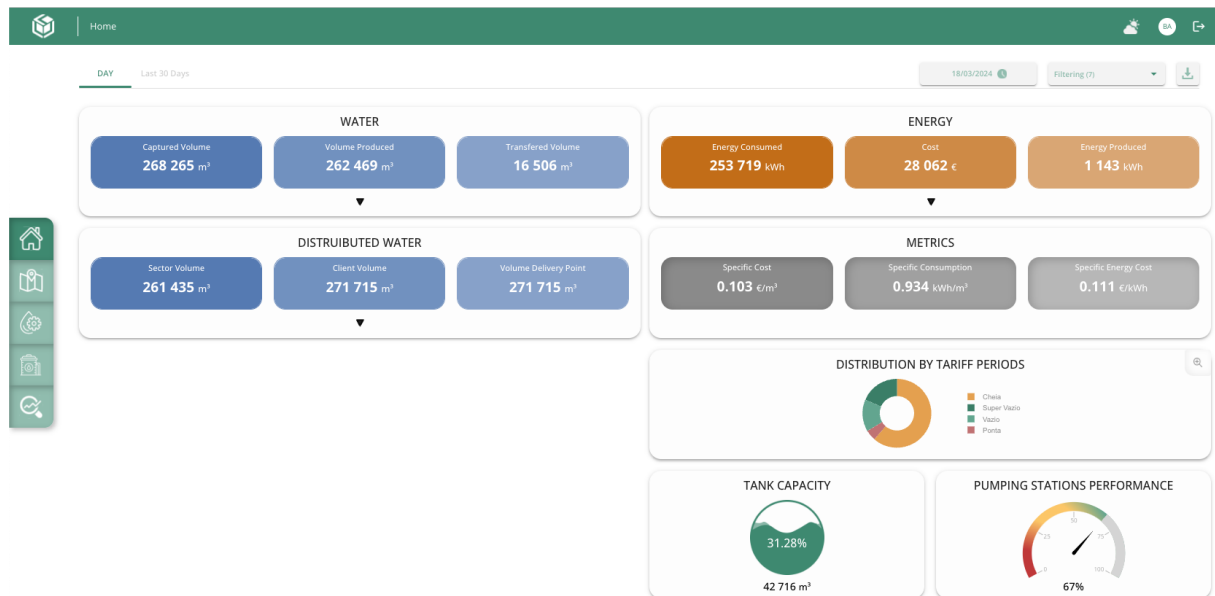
Home

BA

DAY Last 30 Days

18/03/2024

Filtering (7)

WATER

Captured Volume
268 265 m³

Volume Produced
262 469 m³

Transfered Volume
16 506 m³

ENERGY

Energy Consumed
253 719 kWh

Cost
28 062 €

Energy Produced
1 143 kWh

DISTRUIBUTED WATER

Sector Volume
261 435 m³

Client Volume
271 715 m³

Volume Delivery Point
271 715 m³

METRICS

Specific Cost
0.103 €/m³

Specific Consumption
0.934 kWh/m³

Specific Energy Cost
0.111 €/kWh

DISTRIBUTION BY TARIFF PERIODS

Cheia
Super Vazio
Vazio
Ponta

TANK CAPACITY

31.28%

42 716 m³

PUMPING STATIONS PERFORMANCE

0
25
50
75
100

67%